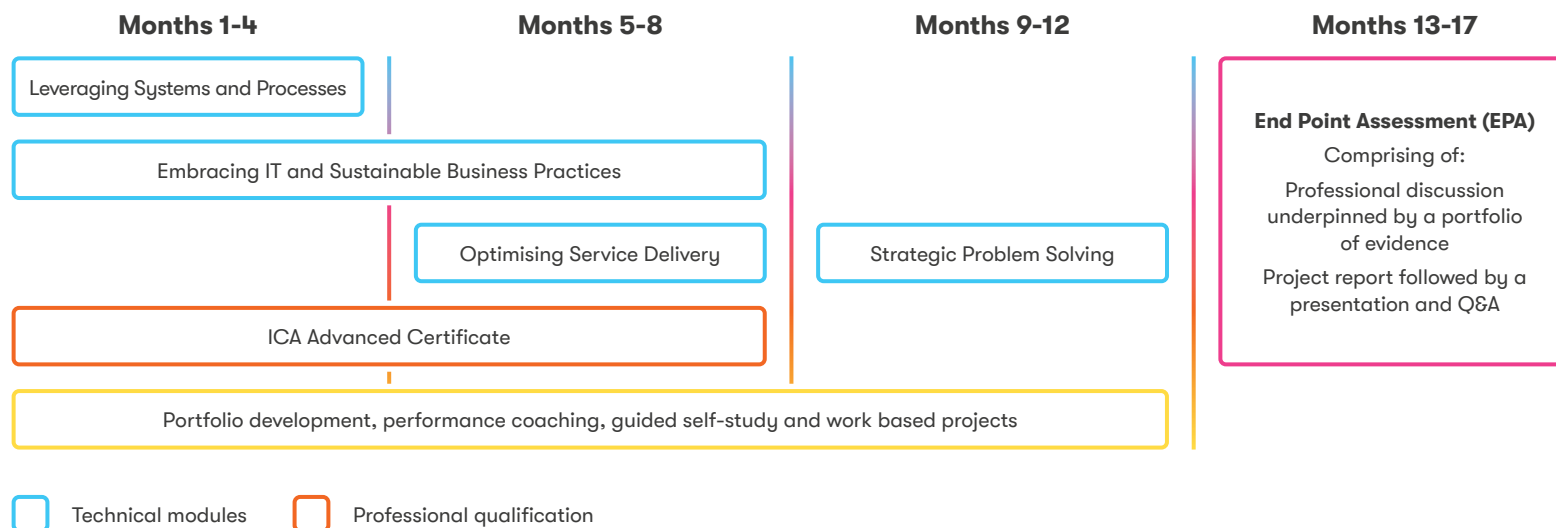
**Months 1-4**

**Months 5-8**

**Months 9-12**

**Months 13-17**

Leveraging Systems and Processes

Embracing IT and Sustainable Business Practices

Optimising Service Delivery

Strategic Problem Solving

ICA Advanced Certificate

Portfolio development, performance coaching, guided self-study and work based projects

**End Point Assessment (EPA)**

Comprising of:

Professional discussion underpinned by a portfolio of evidence

Project report followed by a presentation and Q&A

Technical modules

Professional qualification